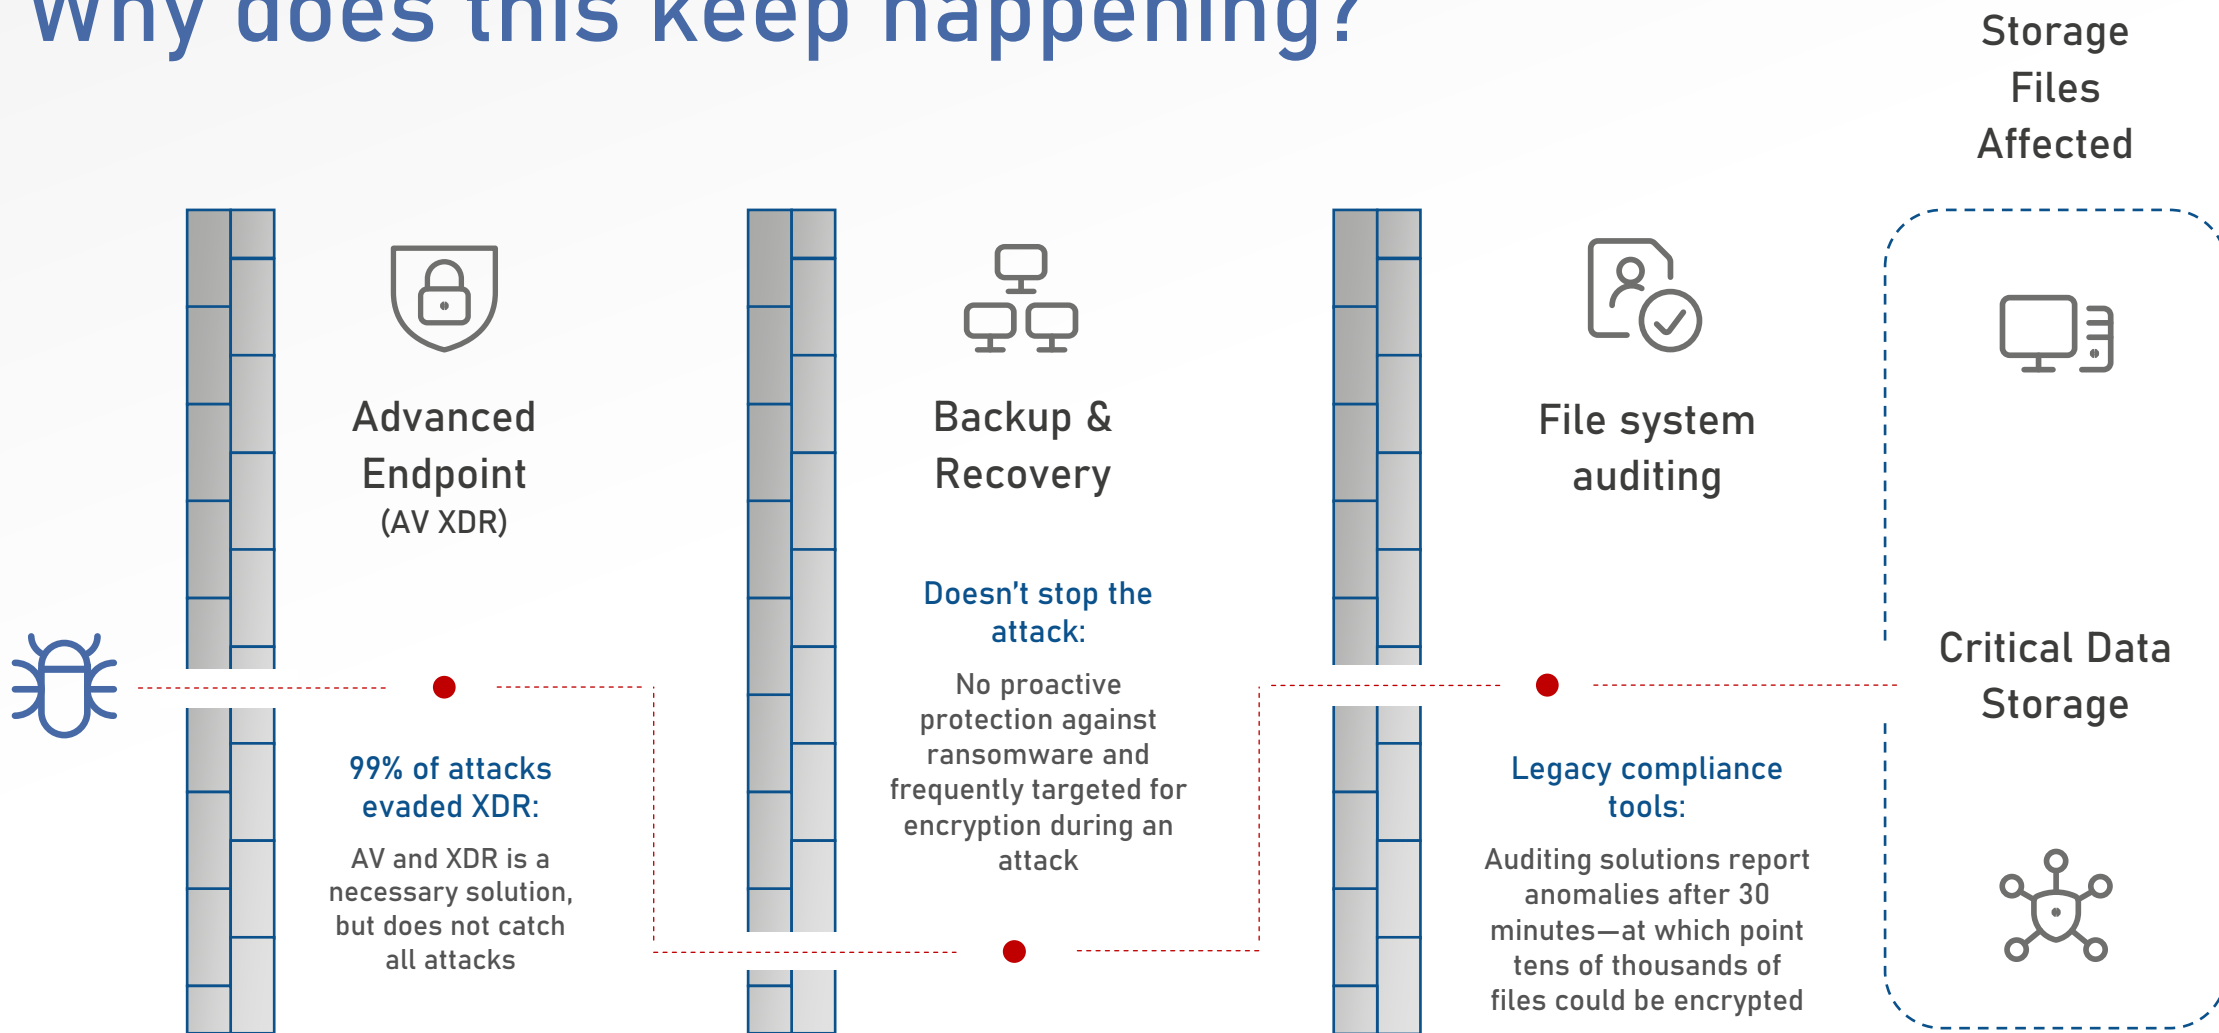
Why does this keep happening?

Storage Files Affected

Advanced Endpoint
(AV XDR)

99% of attacks evaded XDR:

AV and XDR is a necessary solution, but does not catch all attacks

Backup & Recovery

Doesn't stop the attack:

No proactive protection against ransomware and frequently targeted for encryption during an attack

File system auditing

Legacy compliance tools:

Auditing solutions report anomalies after 30 minutes—at which point tens of thousands of files could be encrypted

Critical Data Storage